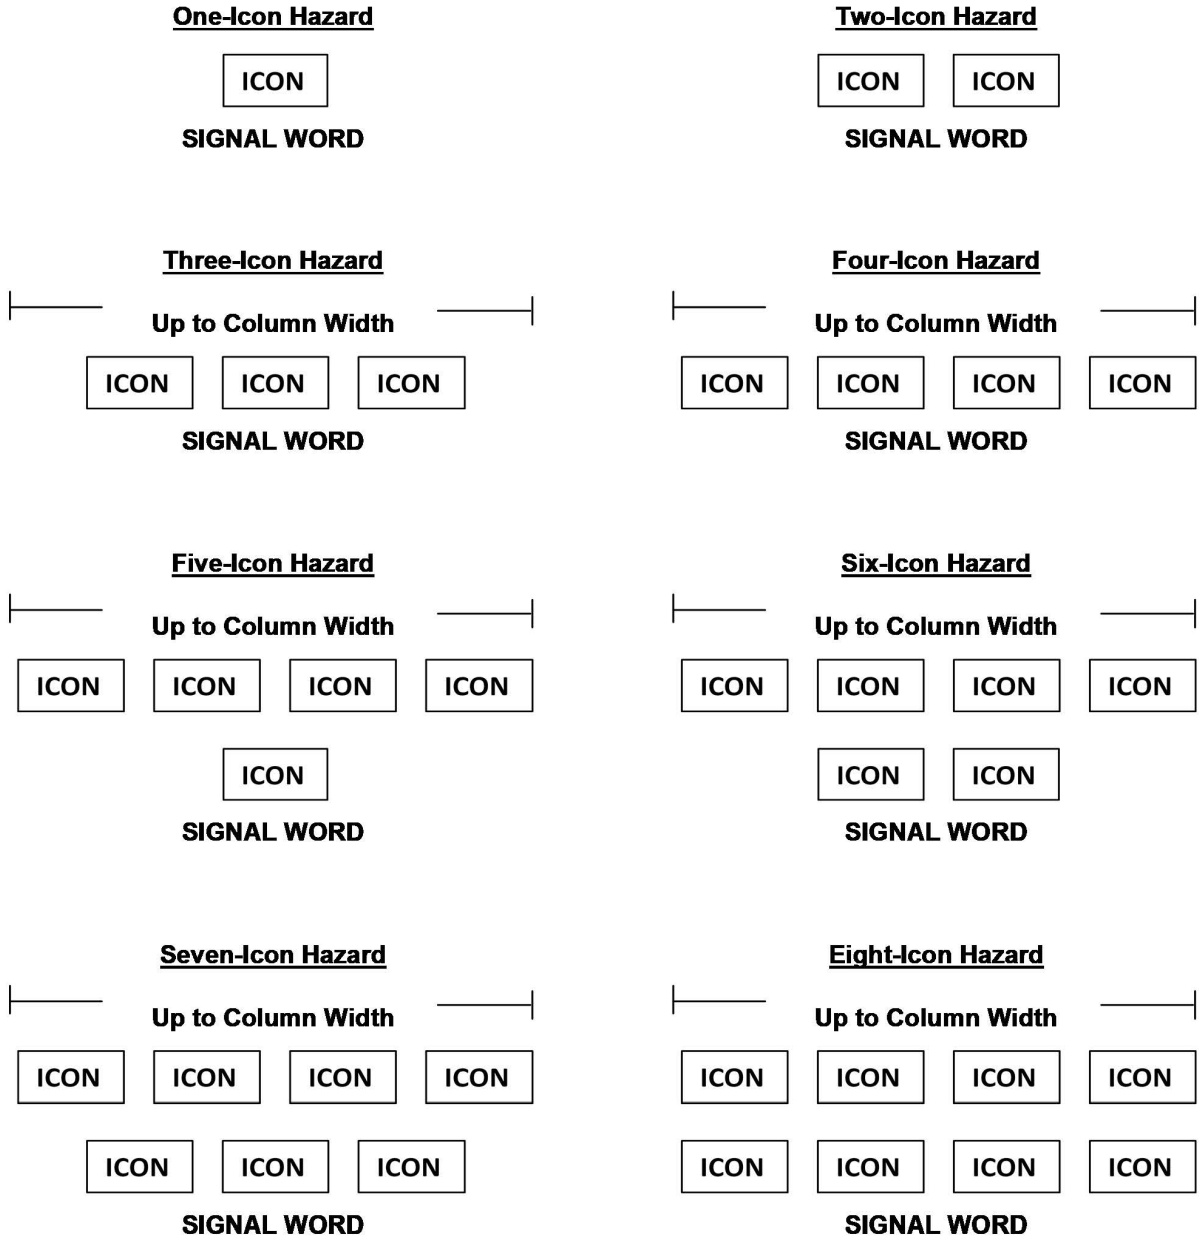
One-Icon Hazard

ICON

SIGNAL WORD

Two-Icon Hazard

ICON ICON

SIGNAL WORD

Three-Icon Hazard

Up to Column Width

ICON ICON ICON

SIGNAL WORD

Four-Icon Hazard

Up to Column Width

ICON ICON ICON ICON

SIGNAL WORD

Five-Icon Hazard

Up to Column Width

ICON ICON ICON ICON

ICON

SIGNAL WORD

Six-Icon Hazard

Up to Column Width

ICON ICON ICON ICON

ICON ICON

SIGNAL WORD

Seven-Icon Hazard

Up to Column Width

ICON ICON ICON ICON

ICON ICON ICON

SIGNAL WORD

Eight-Icon Hazard

Up to Column Width

ICON ICON ICON ICON

ICON ICON ICON ICON

SIGNAL WORD